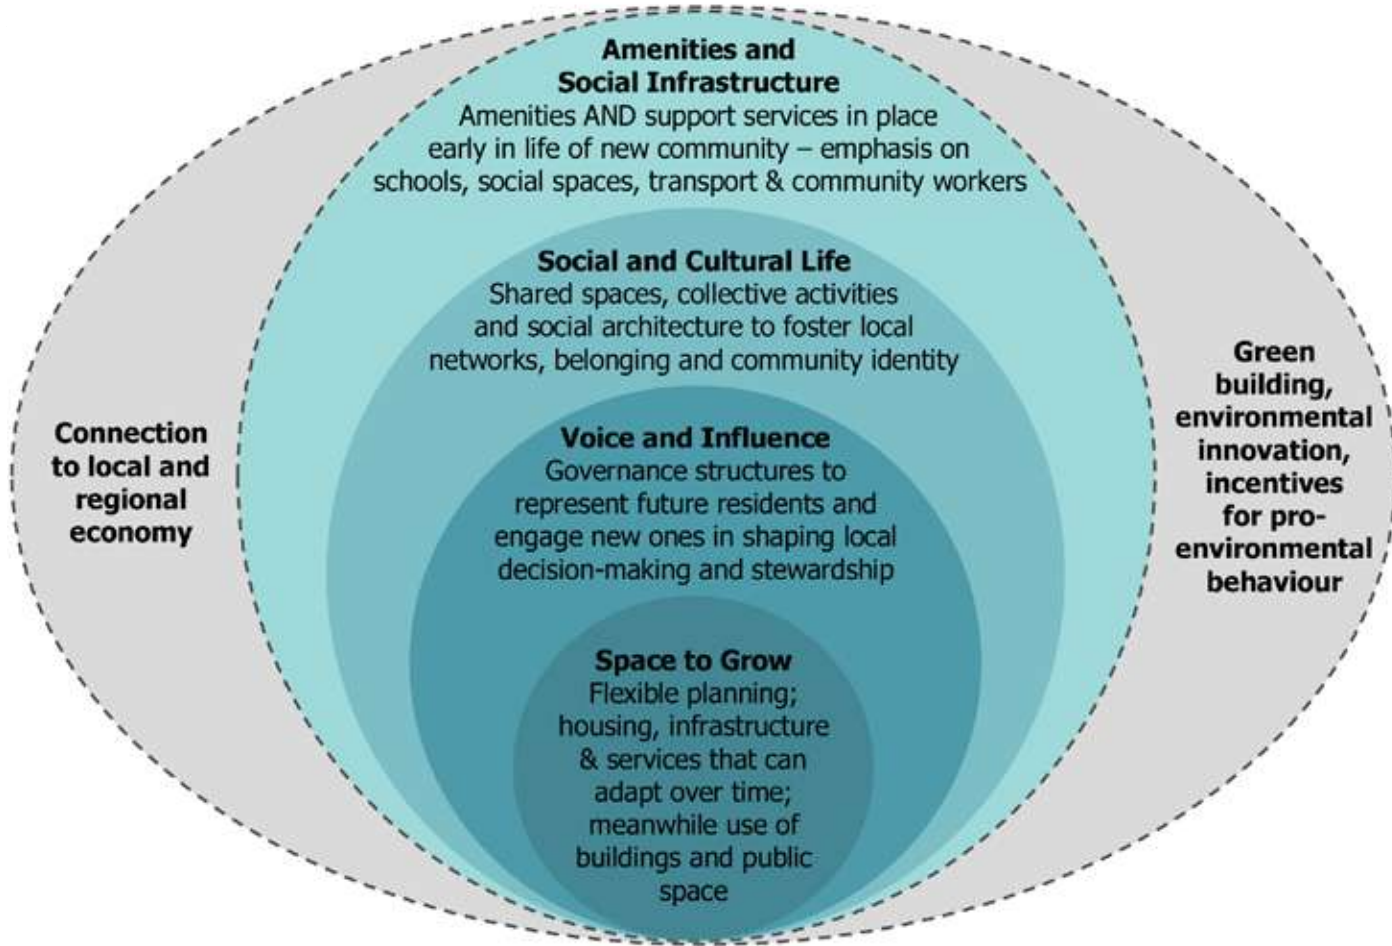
Amenities and Social Infrastructure
Amenities AND support services in place early in life of new community – emphasis on schools, social spaces, transport & community workers

Social and Cultural Life
Shared spaces, collective activities and social architecture to foster local networks, belonging and community identity

Voice and Influence
Governance structures to represent future residents and engage new ones in shaping local decision-making and stewardship

Space to Grow
Flexible planning; housing, infrastructure & services that can adapt over time; meanwhile use of buildings and public space

Connection to local and regional economy

Green building, environmental innovation, incentives for pro-environmental behaviour